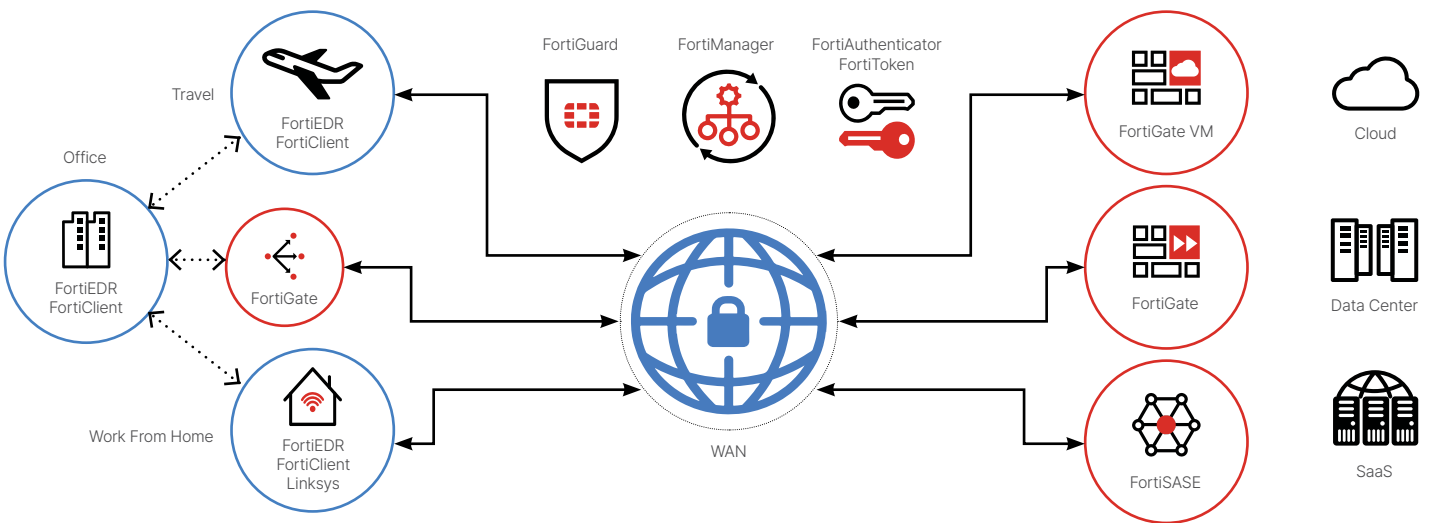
Travel
FortiEDR
FortiClient

FortiGuard

FortiManager

FortiAuthenticator
FortiToken

FortiGate VM

Cloud

Office
FortiEDR
FortiClient

FortiGate

FortiGate

Data Center

WAN

Work From Home
FortiEDR
FortiClient
Linksys

FortiSASE

SaaS